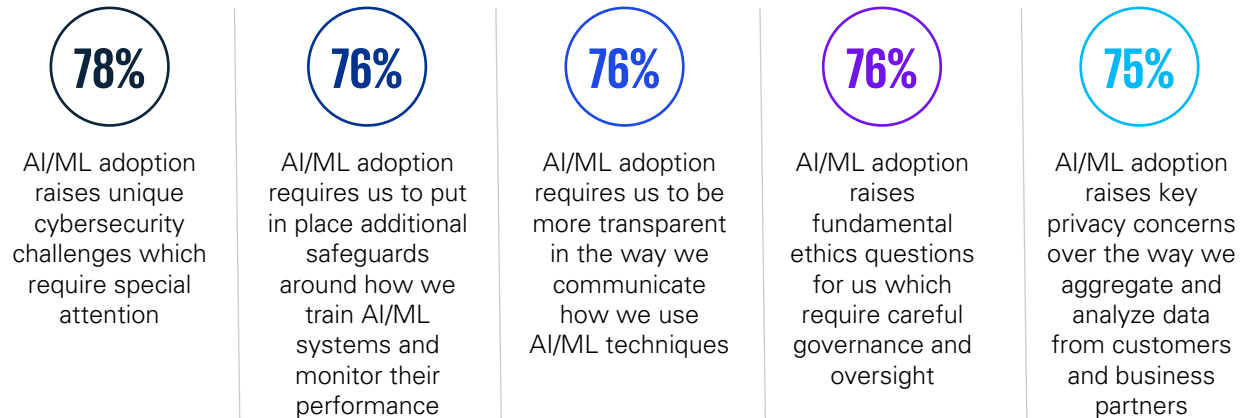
78%

AI/ML adoption raises unique cybersecurity challenges which require special attention

76%

AI/ML adoption requires us to put in place additional safeguards around how we train AI/ML systems and monitor their performance

76%

AI/ML adoption requires us to be more transparent in the way we communicate how we use AI/ML techniques

76%

AI/ML adoption raises fundamental ethics questions for us which require careful governance and oversight

75%

AI/ML adoption raises key privacy concerns over the way we aggregate and analyze data from customers and business partners